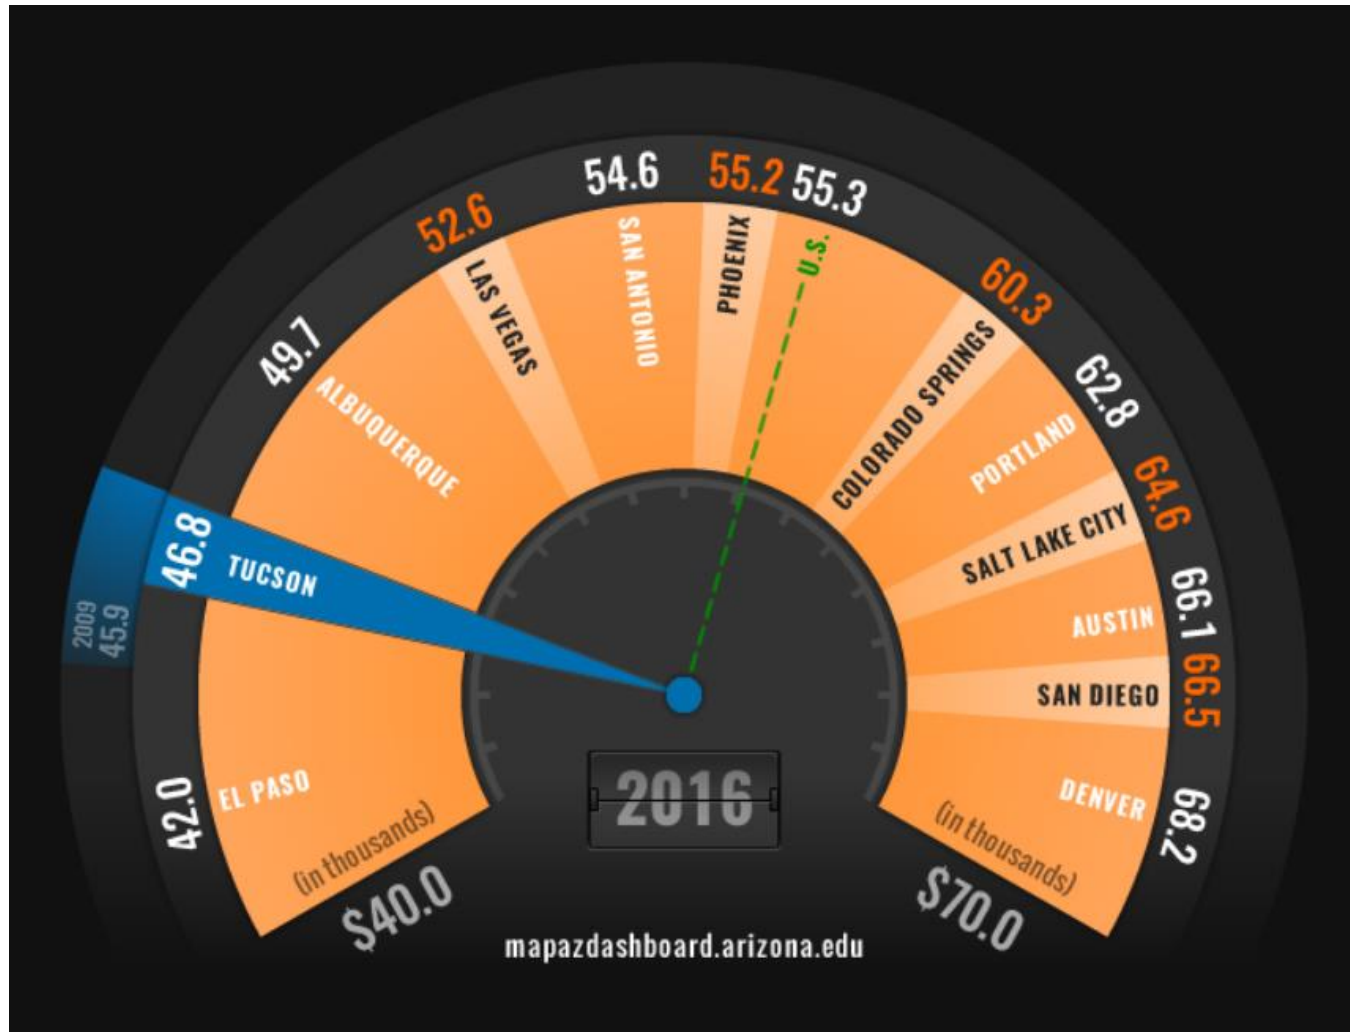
54.6
55.2
55.3
52.6
49.7
60.3
62.8
64.6
66.1
66.5
68.2
42.0
46.8
2009
45.9
EL PASO
TUCSON
ALBUQUERQUE
LAS VEGAS
SAN ANTONIO
PHOENIX
U.S.
COLORADO SPRINGS
PORTLAND
SALT LAKE CITY
AUSTIN
SAN DIEGO
DENVER
(in thousands)
(in thousands)
$40.0
$70.0
2016
mapazdashboard.arizona.edu